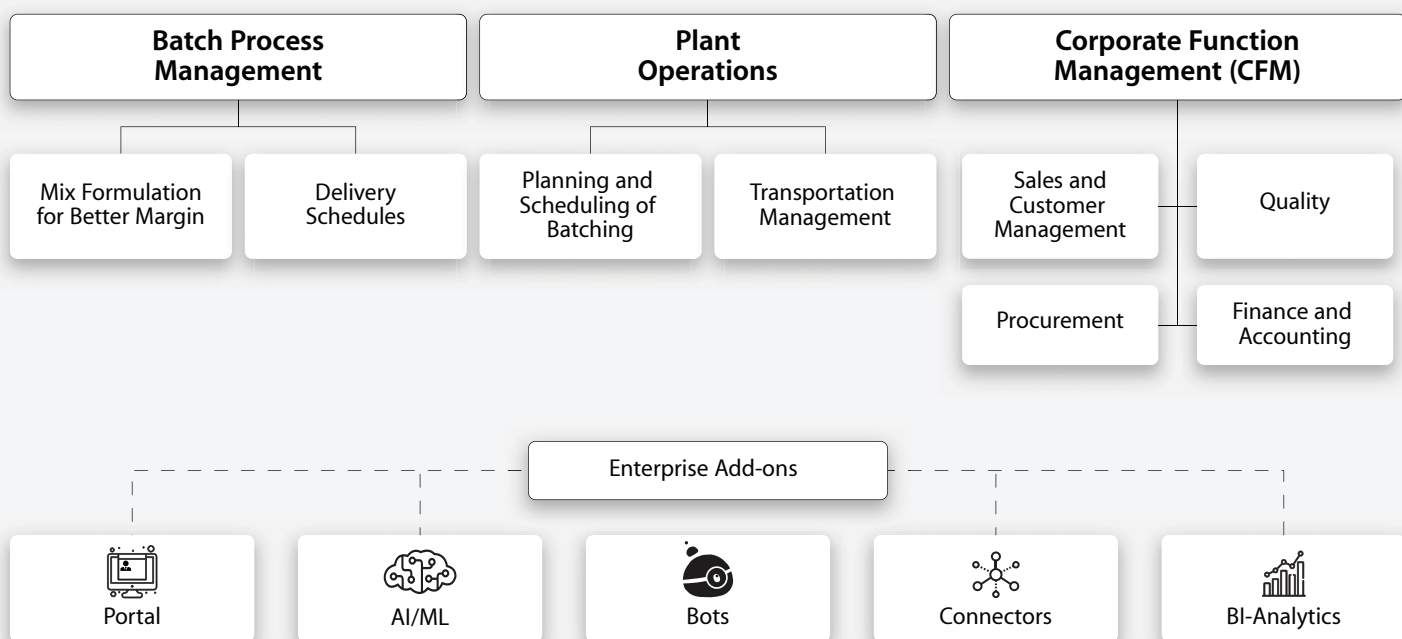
Batch Process Management

Mix Formulation for Better Margin

Delivery Schedules

Plant Operations

Planning and Scheduling of Batching

Transportation Management

Corporate Function Management (CFM)

Sales and Customer Management

Quality

Procurement

Finance and Accounting

Enterprise Add-ons

Portal

AI/ML

Bots

Connectors

BI-Analytics